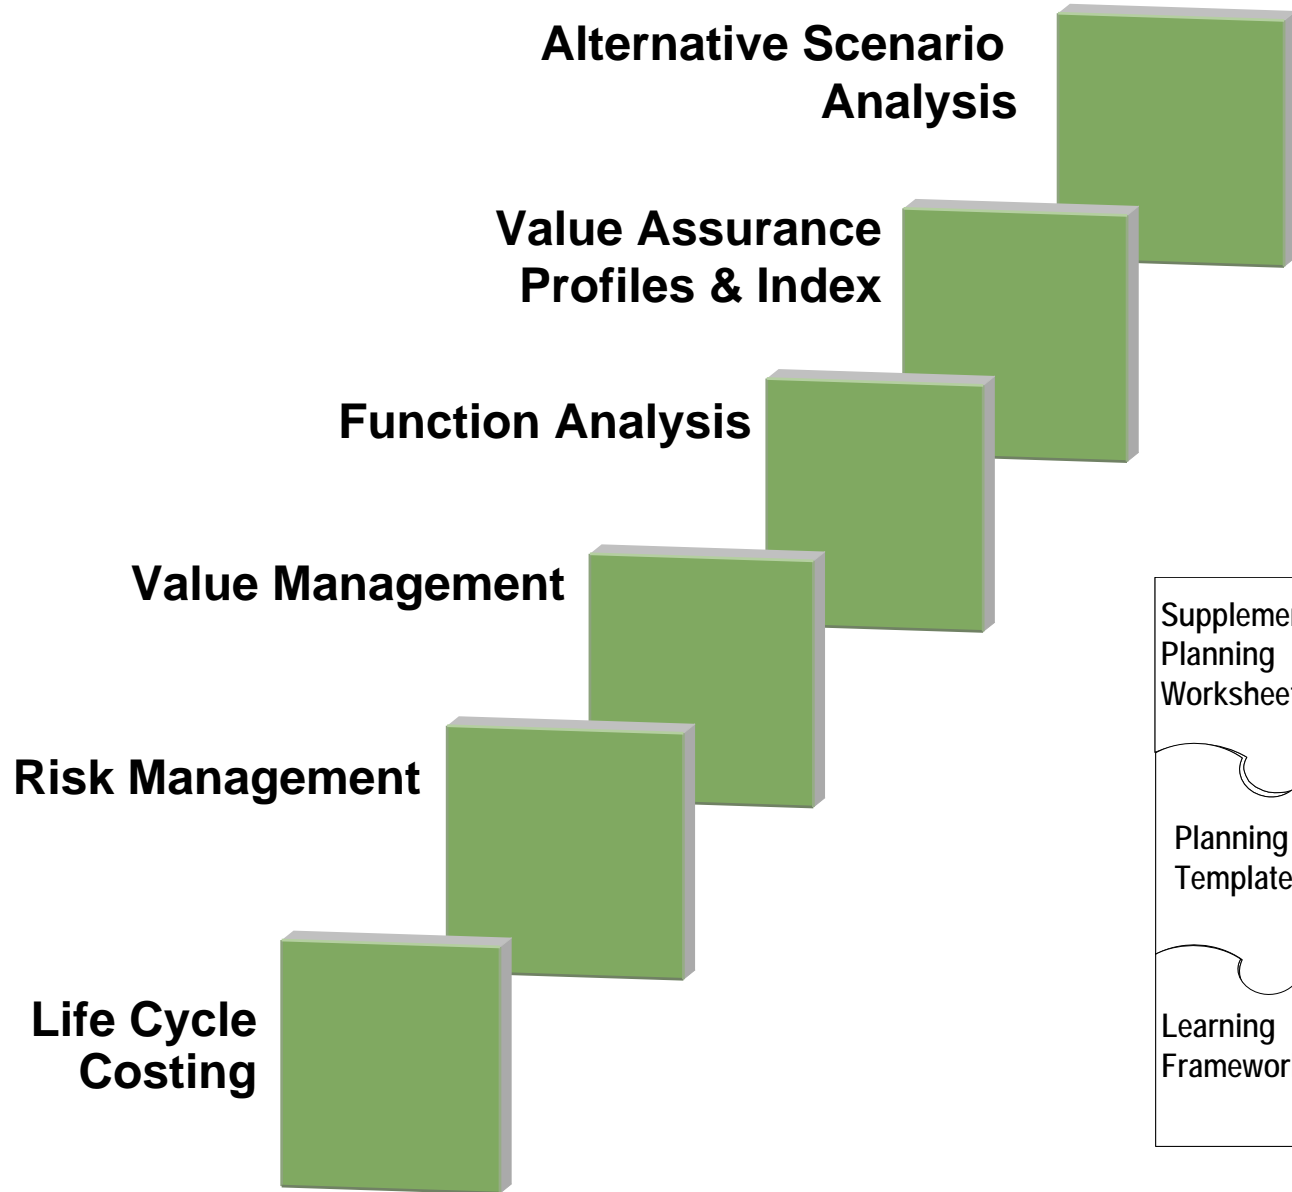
Alternative Scenario Analysis

Value Assurance Profiles & Index

Function Analysis

Value Management

Risk Management

Life Cycle Costing

Supplemen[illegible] Planning Workshee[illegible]

Planning Template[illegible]

Learning Framewor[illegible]